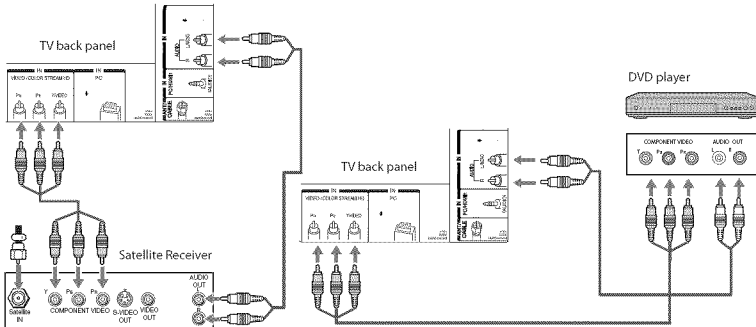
TV back panel

IN
VIDEO-1/COLOR STREAM HD
PC
$P_R$ $P_B$ Y/VIDEO

IN
AUDIO
L/MONO
R
IN
PC/HDMI
AUDIO

ANT/CABLE

Satellite Receiver

Satellite IN
Y $P_B$ $P_R$
COMPONENT VIDEO
S-VIDEO OUT
VIDEO OUT
AUDIO OUT
L
R

TV back panel

IN
VIDEO-1/COLOR STREAM HD
PC
$P_R$ $P_B$ Y/VIDEO

IN
AUDIO
L/MONO
R
IN
PC/HDMI
AUDIO

ANT/CABLE

DVD player

COMPONENT VIDEO
Y $P_B$ $P_R$
AUDIO OUT
L R